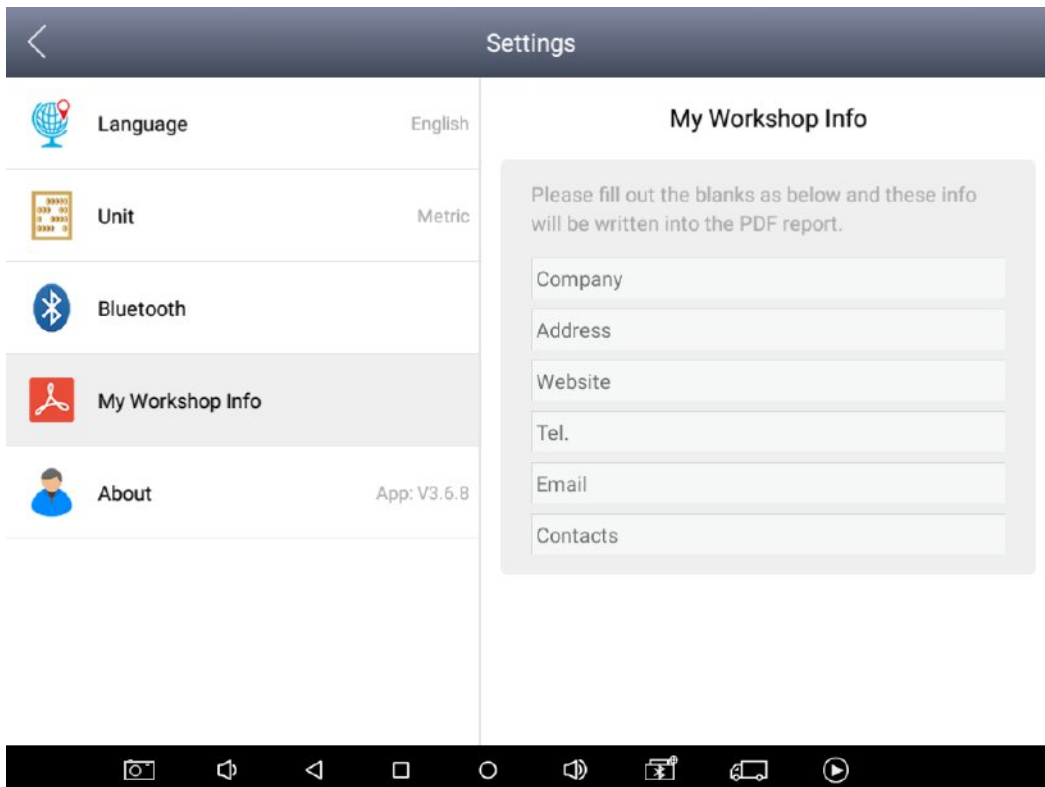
Settings

Language English

Unit Metric

Bluetooth

My Workshop Info

About App: V3.6.8

My Workshop Info

Please fill out the blanks as below and these info will be written into the PDF report.

Company

Address

Website

Tel.

Email

Contacts